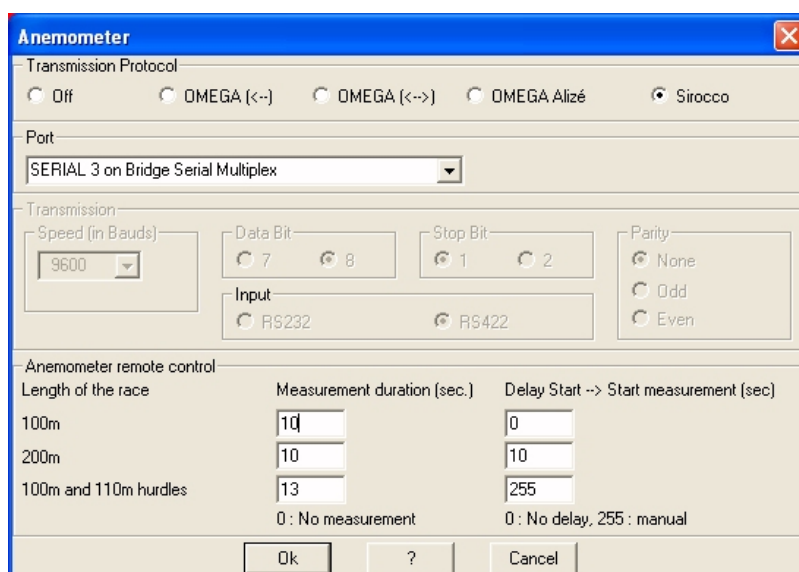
Anemometer

Transmission Protocol

Off OMEGA (<--) OMEGA (<-->) OMEGA Alizé Sirocco

Port

SERIAL 3 on Bridge Serial Multiplex

Transmission

Speed (in Bauds)

9600

Data Bit

7 8

Stop Bit

1 2

Parity

None

Odd

Even

Input

RS232 RS422

Anemometer remote control

| Length of the race | Measurement duration (sec.) | Delay Start --> Start measurement (sec) |
|---|---|---|
| 100m | 10 | 0 |
| 200m | 10 | 10 |
| 100m and 110m hurdles | 13 | 255 |
| | 0 : No measurement | 0 : No delay, 255 : manual |

Ok ? Cancel